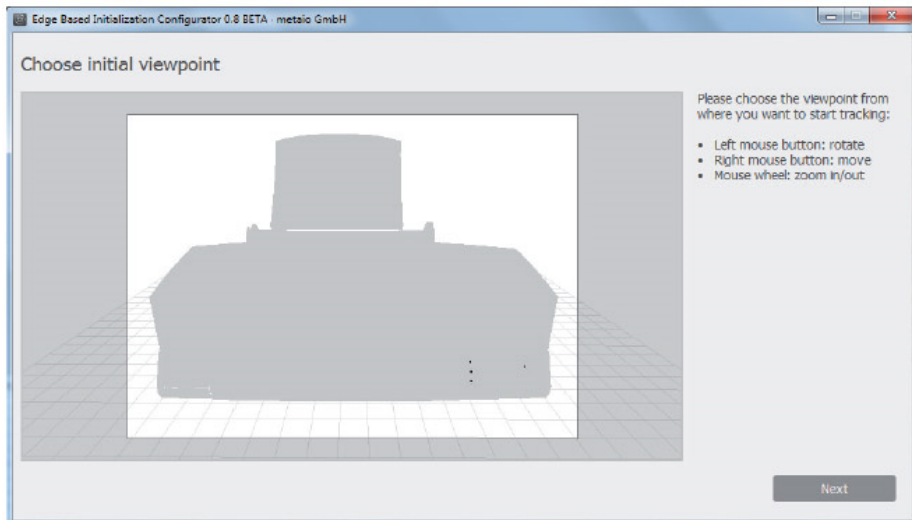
Edge Based Initialization Configurator 0.8 BETA · metaio GmbH

Choose initial viewpoint

Please choose the viewpoint from where you want to start tracking:

- Left mouse button: rotate
- Right mouse button: move
- Mouse wheel: zoom in/out

Next